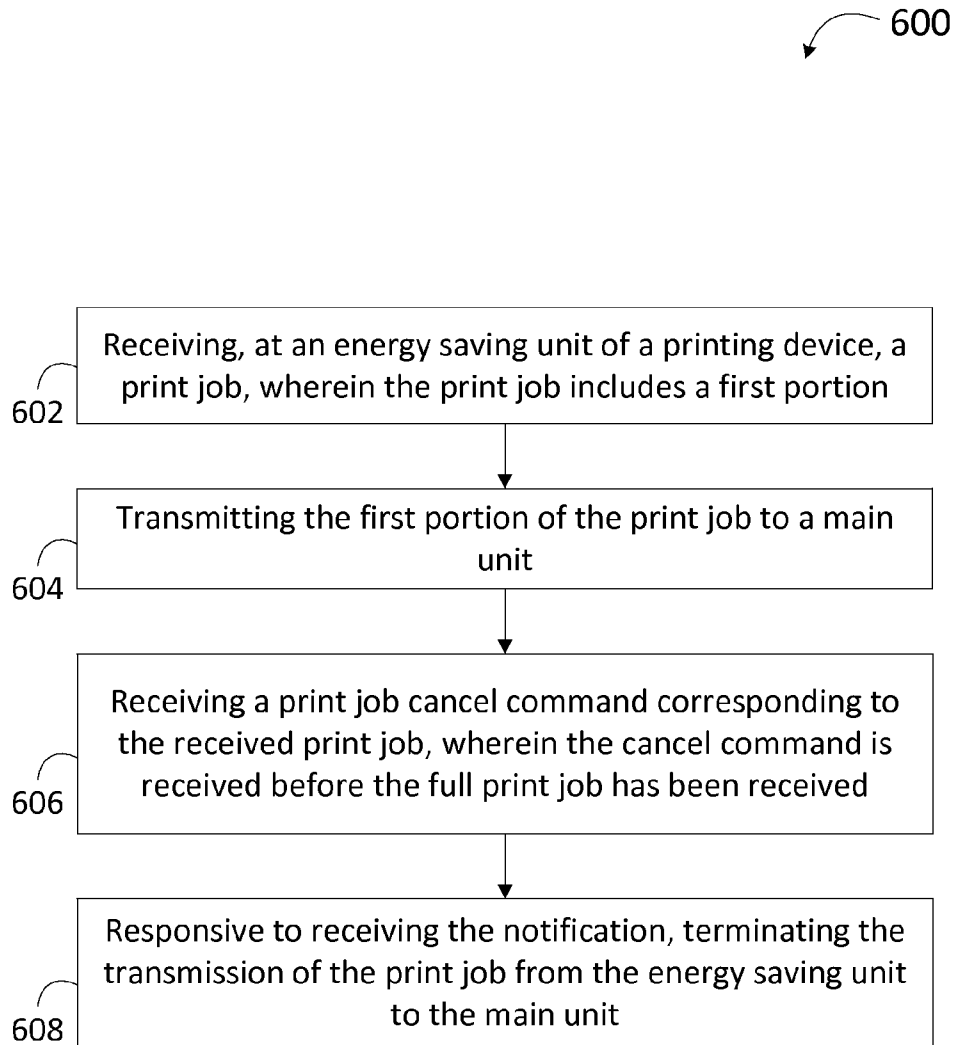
600

602
Receiving, at an energy saving unit of a printing device, a print job, wherein the print job includes a first portion

604
Transmitting the first portion of the print job to a main unit

606
Receiving a print job cancel command corresponding to the received print job, wherein the cancel command is received before the full print job has been received

608
Responsive to receiving the notification, terminating the transmission of the print job from the energy saving unit to the main unit